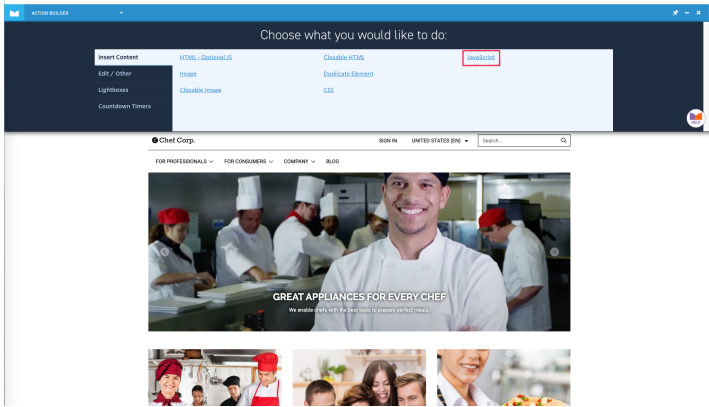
ACTION BUILDER

Choose what you would like to do:

Insert Content
Edit / Other
Lightboxes
Countdown Timers

HTML - Optional JS
Image
Closable Image

Closable HTML
Duplicate Element
CSS

JavaScript

HELP

Chef Corp.

SIGN IN UNITED STATES (EN) Search...

FOR PROFESSIONALS FOR CONSUMERS COMPANY BLOG

GREAT APPLIANCES FOR EVERY CHEF

We enable chefs with the best tools to prepare perfect meals.